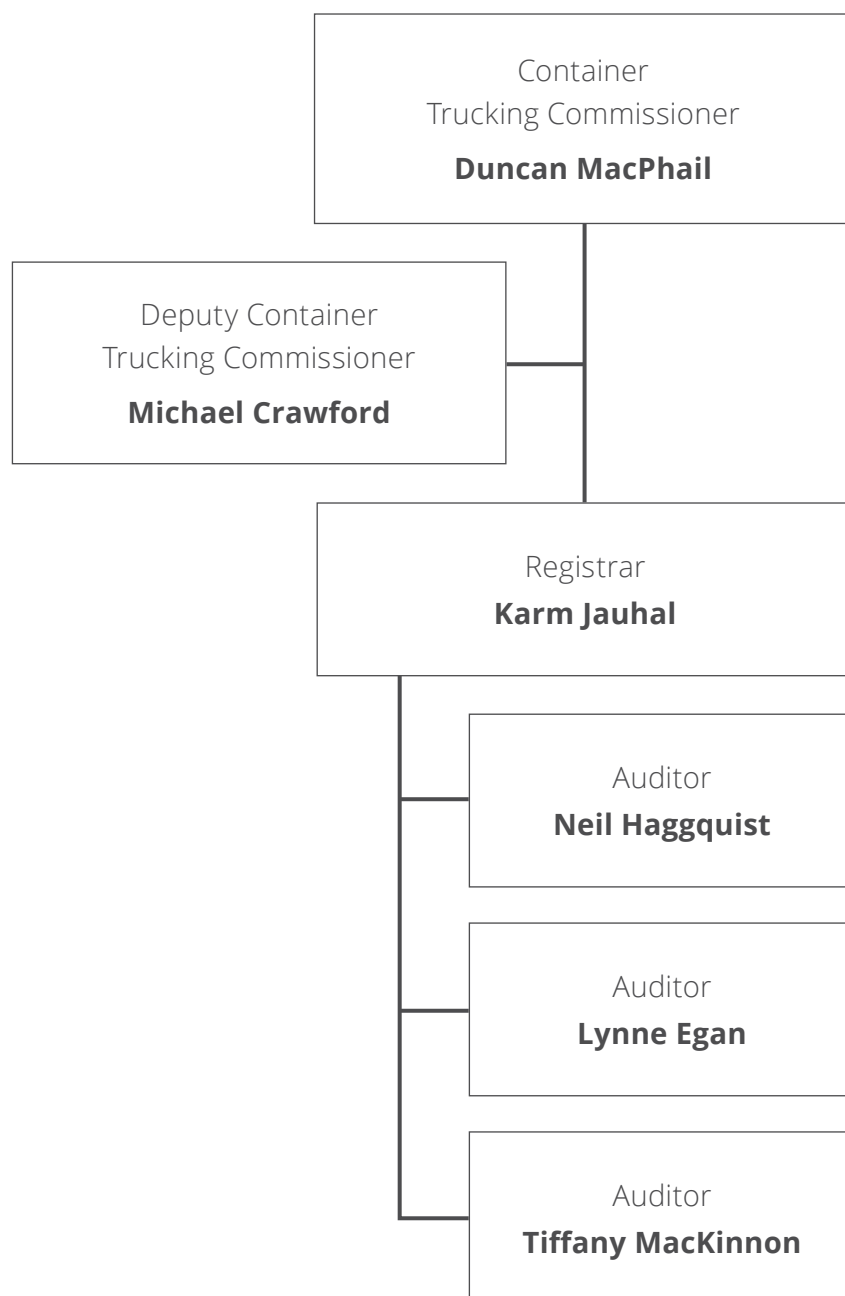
Container Trucking Commissioner
**Duncan MacPhail**

Deputy Container Trucking Commissioner
**Michael Crawford**

Registrar
**Karm Jauhal**

Auditor
**Neil Haggquist**

Auditor
**Lynne Egan**

Auditor
**Tiffany MacKinnon**